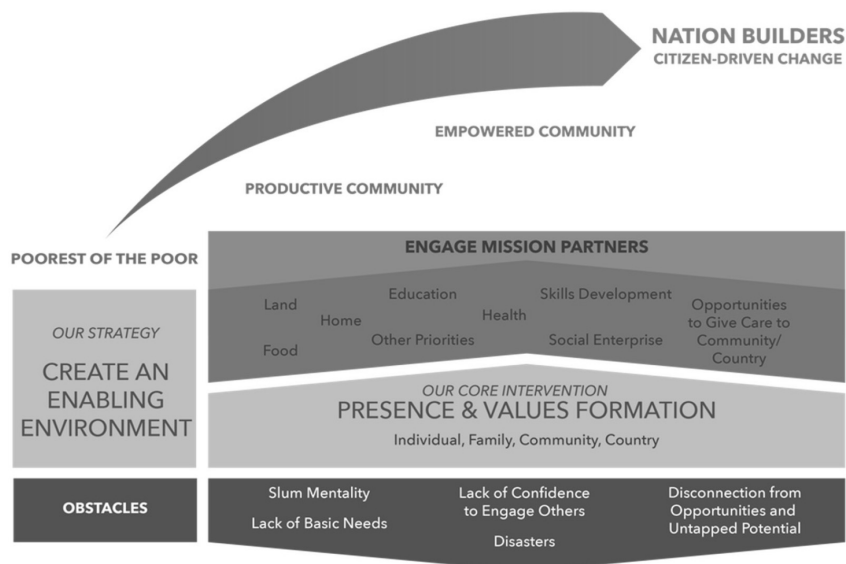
NATION BUILDERS
CITIZEN-DRIVEN CHANGE

EMPOWERED COMMUNITY

PRODUCTIVE COMMUNITY

POOREST OF THE POOR

ENGAGE MISSION PARTNERS

Land
Home
Food
Education
Other Priorities
Health
Skills Development
Social Enterprise
Opportunities to Give Care to Community/ Country

OUR STRATEGY
CREATE AN ENABLING ENVIRONMENT

OUR CORE INTERVENTION
PRESENCE & VALUES FORMATION
Individual, Family, Community, Country

OBSTACLES

Slum Mentality
Lack of Basic Needs
Lack of Confidence to Engage Others
Disasters
Disconnection from Opportunities and Untapped Potential